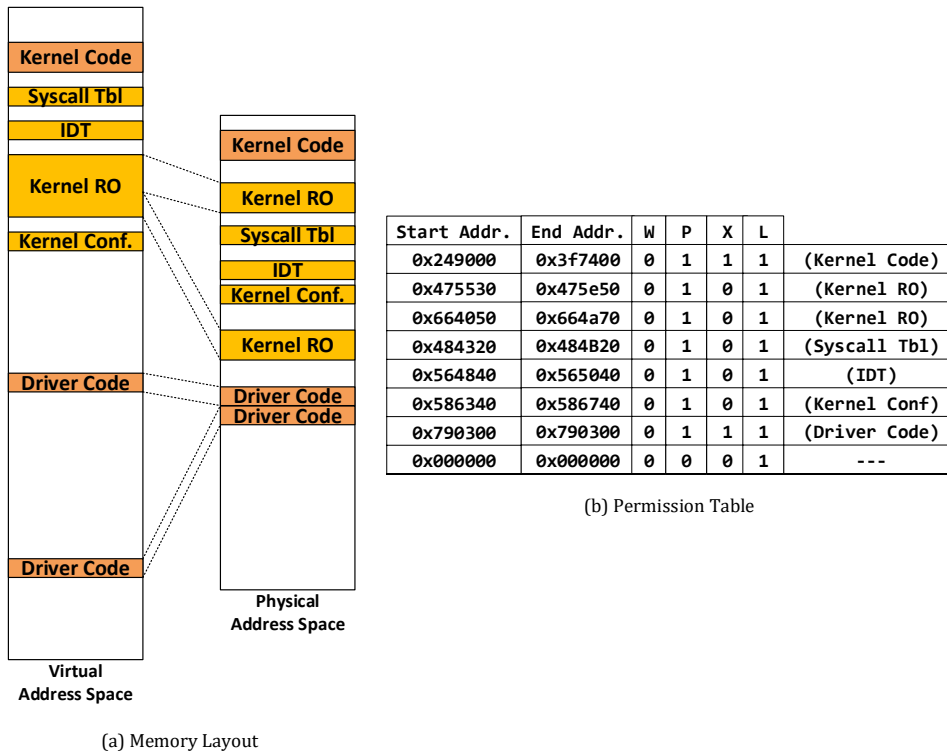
Kernel Code

Syscall Tbl

IDT

Kernel RO

Kernel Conf.

Driver Code

Driver Code

Virtual Address Space

Kernel Code

Kernel RO

Syscall Tbl

IDT

Kernel Conf.

Kernel RO

Driver Code

Driver Code

Physical Address Space

(a) Memory Layout

| Start Addr. | End Addr. | W | P | X | L | |
|---|---|---|---|---|---|---|
| 0x249000 | 0x3f7400 | 0 | 1 | 1 | 1 | (Kernel Code) |
| 0x475530 | 0x475e50 | 0 | 1 | 0 | 1 | (Kernel RO) |
| 0x664050 | 0x664a70 | 0 | 1 | 0 | 1 | (Kernel RO) |
| 0x484320 | 0x484B20 | 0 | 1 | 0 | 1 | (Syscall Tbl) |
| 0x564840 | 0x565040 | 0 | 1 | 0 | 1 | (IDT) |
| 0x586340 | 0x586740 | 0 | 1 | 0 | 1 | (Kernel Conf) |
| 0x790300 | 0x790300 | 0 | 1 | 1 | 1 | (Driver Code) |
| 0x000000 | 0x000000 | 0 | 0 | 0 | 1 | --- |

(b) Permission Table